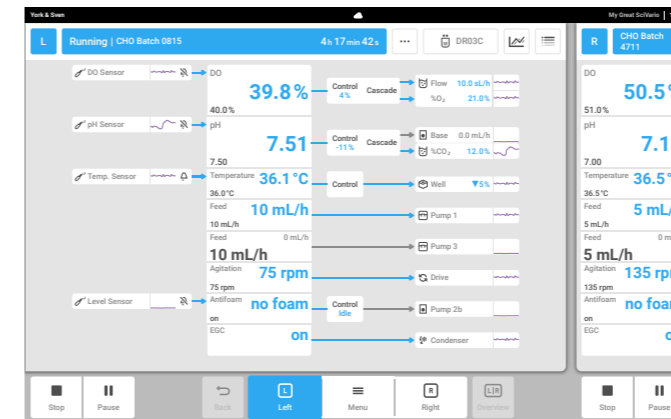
York & Sven
My Great SciVario

L
Running | CHO Batch 0815
4h 17min 42s
...
DR03C

DO Sensor
DO
39.8 %
40.0 %
Control
4%
Cascade
Flow 10.0 sL/h
%O$_2$ 21.0%

pH Sensor
pH
7.51
7.50
Control
-11%
Cascade
Base 0.0 mL/h
%CO$_2$ 12.0%

Temp. Sensor
Temperature
36.1 °C
36.0°C
Control
Well
▼5%

Feed
10 mL/h
10 mL/h
Pump 1

Feed
0 mL/h
10 mL/h
Pump 3

Agitation
75 rpm
75 rpm
Drive

Level Sensor
Antifoam
no foam
on
Control
Idle
Pump 2b

EGC
on
Condenser

R
CHO Batch 4711
DO
50.5
51.0%
pH
7.1
7.00
Temperature
36.5
36.5°C
Feed
5 mL/
5 mL/h
Feed
0 m
5 mL/h
Agitation
135 rp
135 rpm
Antifoam
no foa
on
EGC
o

Stop
Pause
Back
Left
Menu
Right
Overview
Stop
Pause